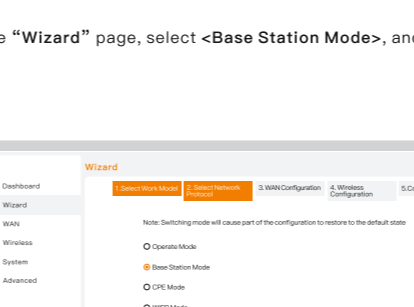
e "Wizard" page, select <Base Station Mode>, and

Wizard

Dashboard
Wizard
WAN
Wireless
System
Advanced

1.Select Work Model
2. Select Network Protocol
3. WAN Configuration
4. Wireless Configuration
5.C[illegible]

Note: Switching mode will cause part of the configuration to restore to the default state

Operate Mode
Base Station Mode
CPE Mode
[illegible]